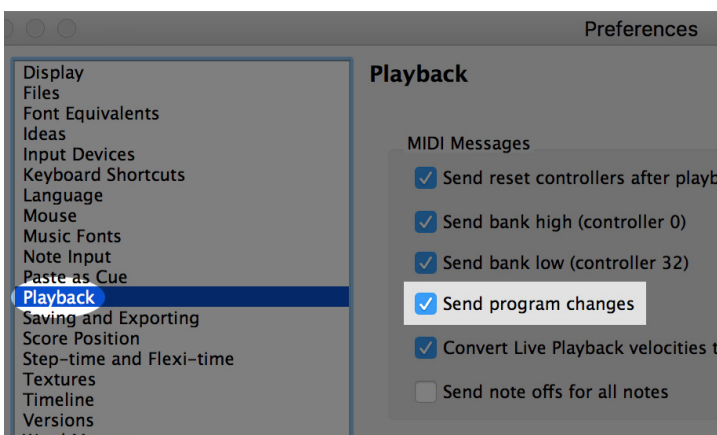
Preferences

Display
Files
Font Equivalents
Ideas
Input Devices
Keyboard Shortcuts
Language
Mouse
Music Fonts
Note Input
Paste as Cue
Playback
Saving and Exporting
Score Position
Step-time and Flexi-time
Textures
Timeline
Versions
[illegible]

Playback

MIDI Messages

Send reset controllers after playb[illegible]

Send bank high (controller 0)

Send bank low (controller 32)

Send program changes

Convert Live Playback velocities t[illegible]

Send note offs for all notes